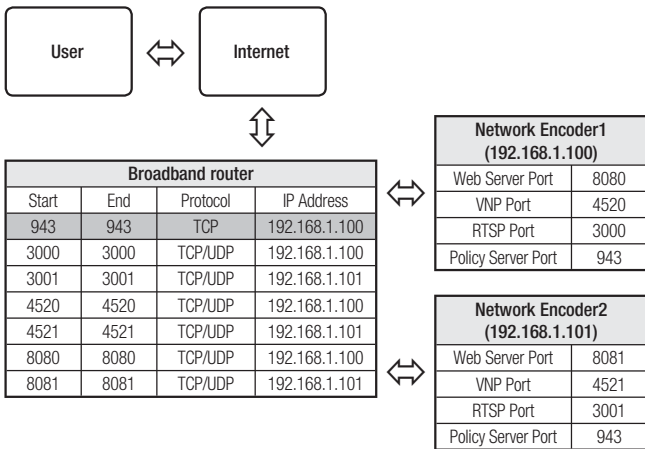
User

Internet

| Broadband router | | | |
|---|---|---|---|
| Start | End | Protocol | IP Address |
| 943 | 943 | TCP | 192.168.1.100 |
| 3000 | 3000 | TCP/UDP | 192.168.1.100 |
| 3001 | 3001 | TCP/UDP | 192.168.1.101 |
| 4520 | 4520 | TCP/UDP | 192.168.1.100 |
| 4521 | 4521 | TCP/UDP | 192.168.1.101 |
| 8080 | 8080 | TCP/UDP | 192.168.1.100 |
| 8081 | 8081 | TCP/UDP | 192.168.1.101 |

| Network Encoder1 (192.168.1.100) | |
|---|---|
| Web Server Port | 8080 |
| VNP Port | 4520 |
| RTSP Port | 3000 |
| Policy Server Port | 943 |

| Network Encoder2 (192.168.1.101) | |
|---|---|
| Web Server Port | 8081 |
| VNP Port | 4521 |
| RTSP Port | 3001 |
| Policy Server Port | 943 |